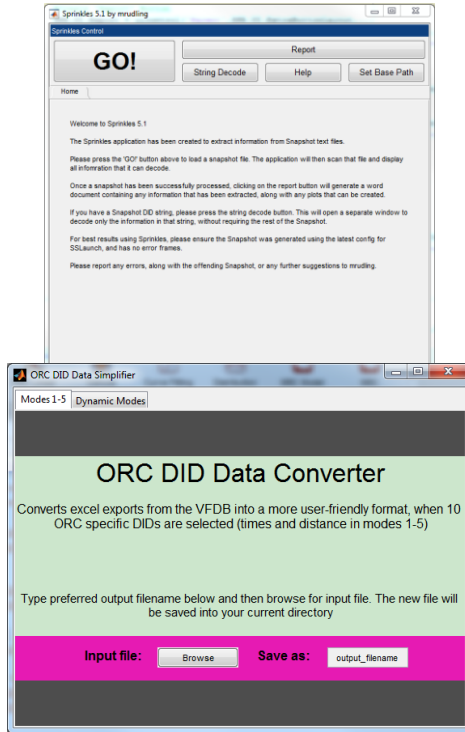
Sprinkles 5.1 by mrudling

Sprinkles Control

GO!

Report

String Decode

Help

Set Base Path

Home

Welcome to Sprinkles 5.1

The Sprinkles application has been created to extract information from Snapshot text files.

Please press the 'GO!' button above to load a snapshot file. The application will then scan that file and display all infomration that it can decode.

Once a snapshot has been successfully processed, clicking on the report button will generate a word document containing any information that has been extracted, along with any plots that can be created.

If you have a Snapshot DID string, please press the string decode button. This will open a separate window to decode only the information in that string, without requiring the rest of the Snapshot.

For best results using Sprinkles, please ensure the Snapshot was generated using the latest config for SSLaunch, and has no error frames.

Please report any errors, along with the offending Snapshot, or any further suggestions to mrudling.

ORC DID Data Simplifier

Modes 1-5

Dynamic Modes

ORC DID Data Converter

Converts excel exports from the VFDB into a more user-friendly format, when 10 ORC specific DIDs are selected (times and distance in modes 1-5)

Type preferred output filename below and then browse for input file. The new file will be saved into your current directory

Input file:

Browse

Save as:

output_filename